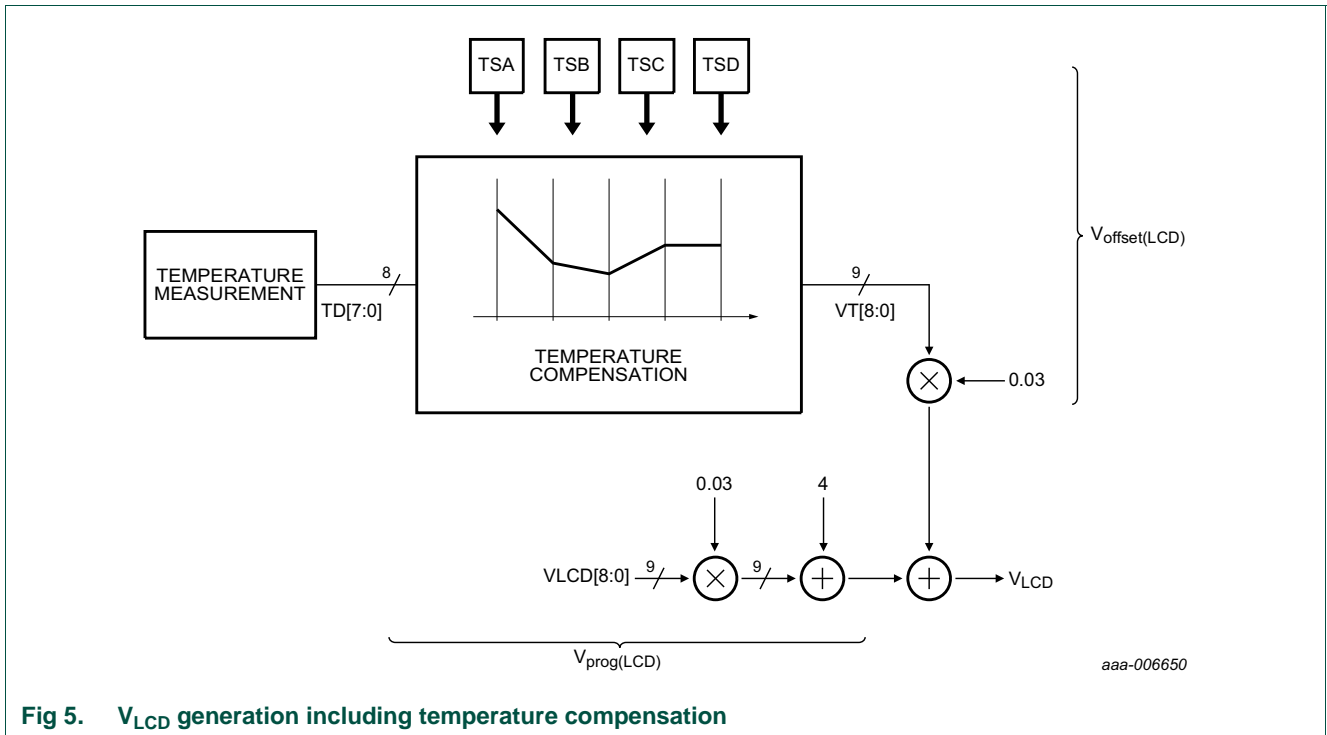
TSA TSB TSC TSD

TEMPERATURE MEASUREMENT

8

TD[7:0]

TEMPERATURE COMPENSATION

9

VT[8:0]

$\times$

0.03

$V_{offset(LCD)}$

0.03

4

VLCD[8:0]

9

$\times$

9

$+$

$+$

$V_{LCD}$

$V_{prog(LCD)}$

aaa-006650

Fig 5. $V_{LCD}$ generation including temperature compensation